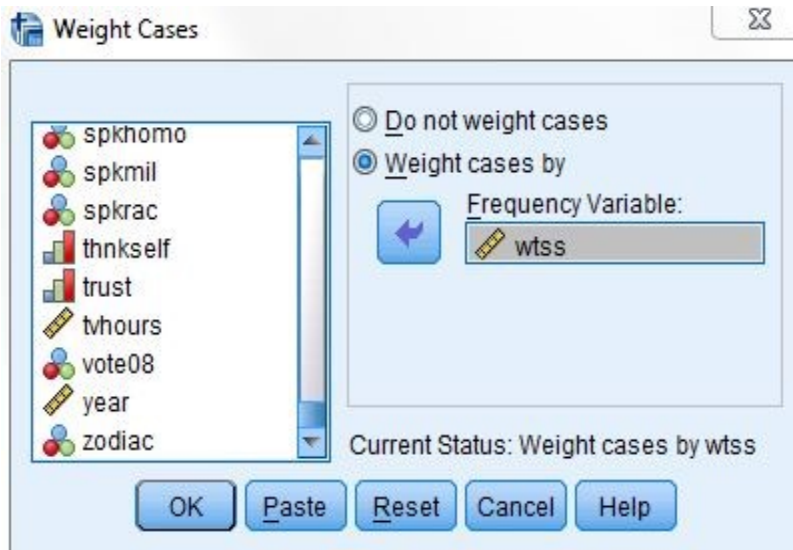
Weight Cases

spkhomo
spkmil
spkrac
thnkself
trust
tvhours
vote08
year
zodiac

Do not weight cases
Weight cases by
Frequency Variable:
wtss

Current Status: Weight cases by wtss

OK
Paste
Reset
Cancel
Help